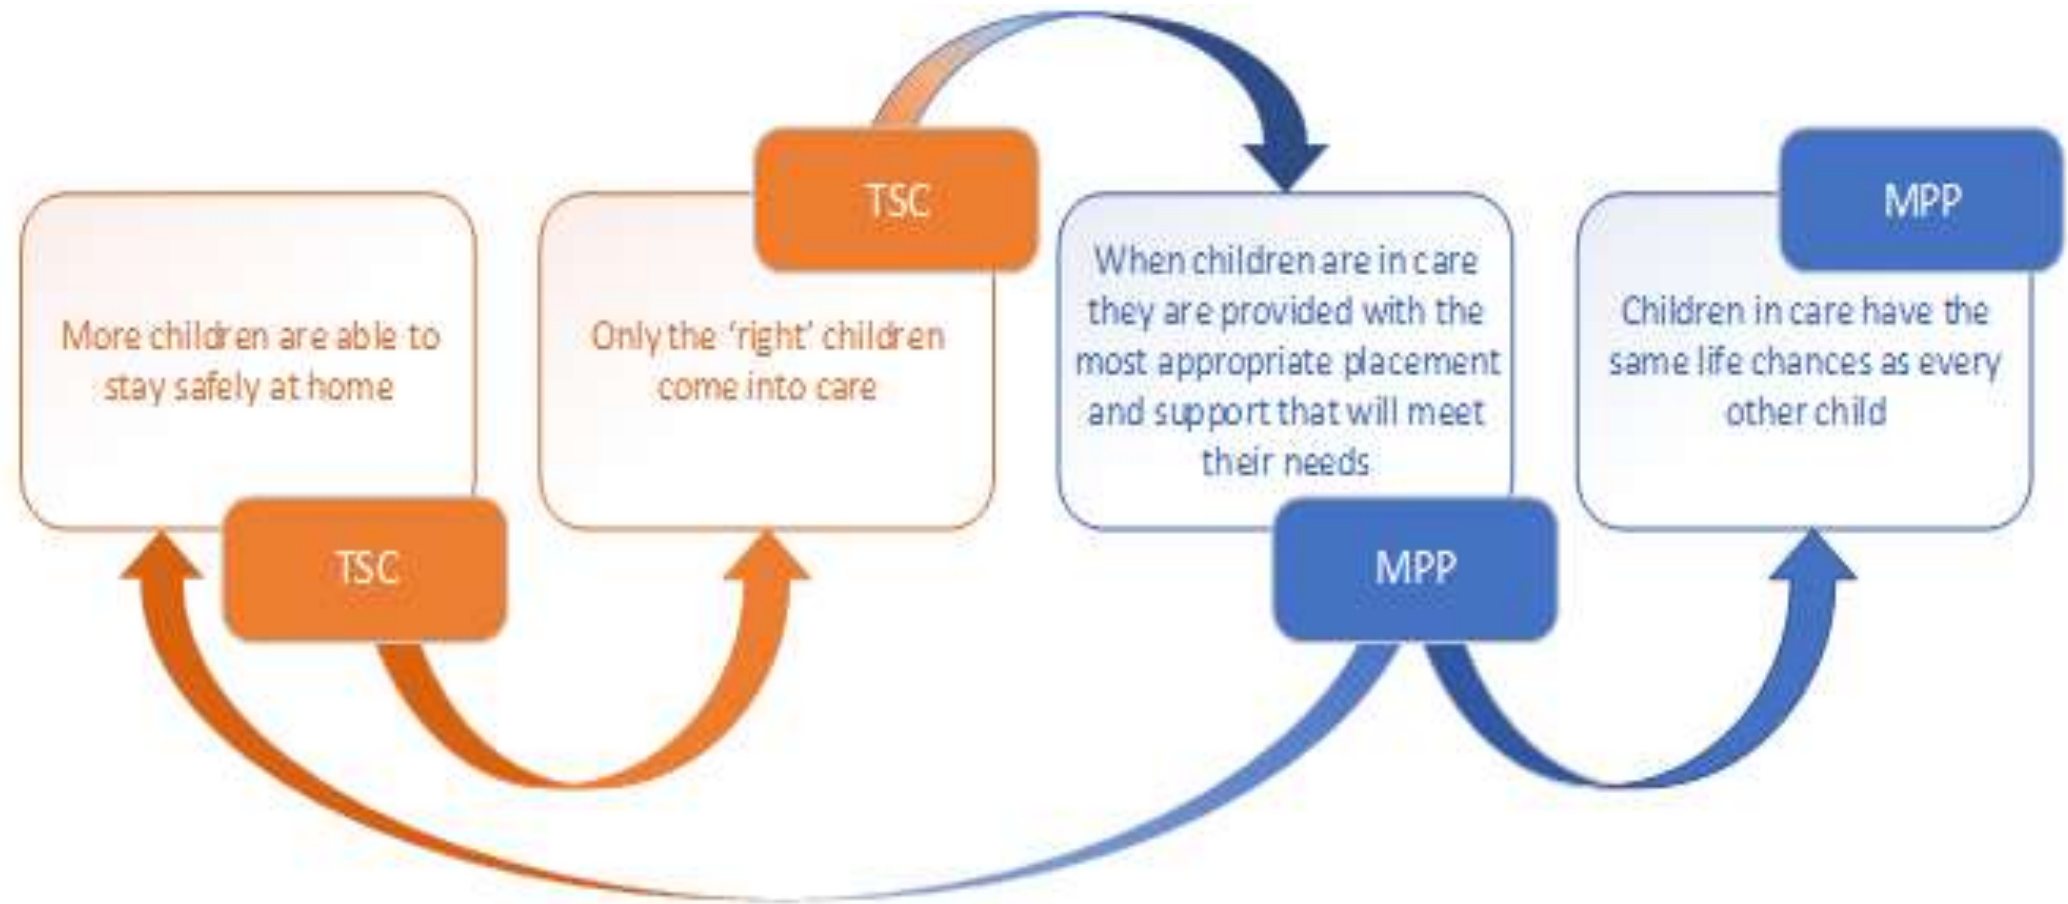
More children are able to stay safely at home

TSC

TSC

Only the 'right' children come into care

When children are in care they are provided with the most appropriate placement and support that will meet their needs

MPP

MPP

Children in care have the same life chances as every other child